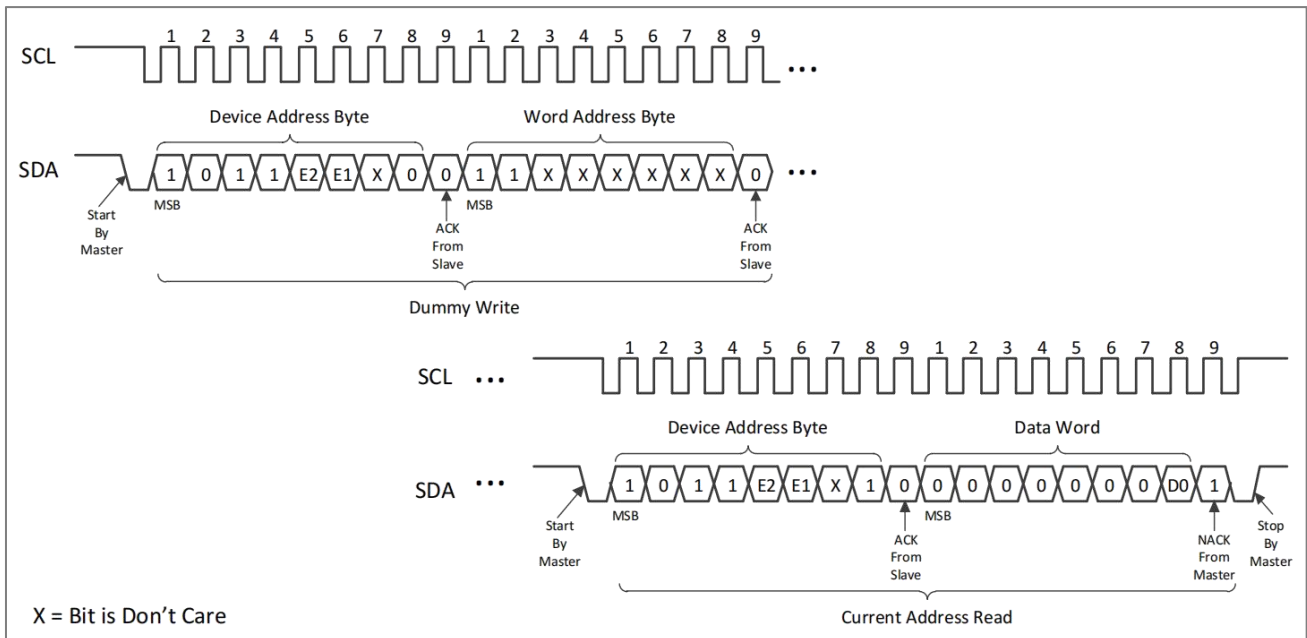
SCL 1 2 3 4 5 6 7 8 9 1 2 3 4 5 6 7 8 9 ...

Device Address Byte

Word Address Byte

SDA 1 0 1 1 E2 E1 X 0 0 1 1 X X X X X X 0 ...

Start By Master

MSB

ACK From Slave

MSB

ACK From Slave

Dummy Write

SCL ... 1 2 3 4 5 6 7 8 9 1 2 3 4 5 6 7 8 9

Device Address Byte

Data Word

SDA ... 1 0 1 1 E2 E1 X 1 0 0 0 0 0 0 0 0 D0 1

Start By Master

MSB

ACK From Slave

MSB

NACK From Master

Stop By Master

Current Address Read

X = Bit is Don't Care